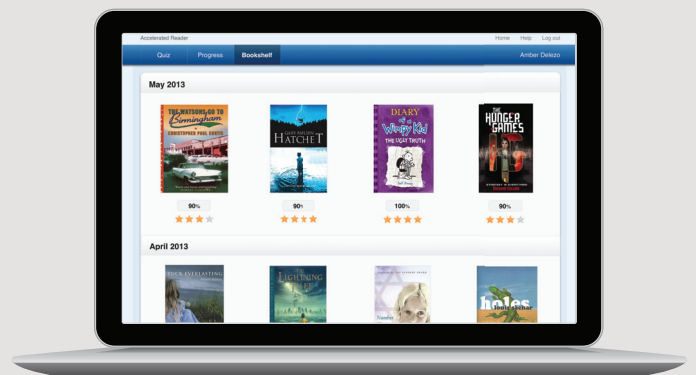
Accelerated Reader

Home Help Log out

Quiz Progress Bookshelf Amber Delezo

May 2013

THE WATSONS GO TO Birmingham CHRISTOPHER PAUL CURTIS

GARY PAULSEN HATCHET

DIARY of a Wimpy Kid THE UGLY TRUTH

THE HUNGER GAMES

90%

90%

100%

90%

April 2013

TUCK EVERLASTING

THE LIGHTNING THIEF

holes